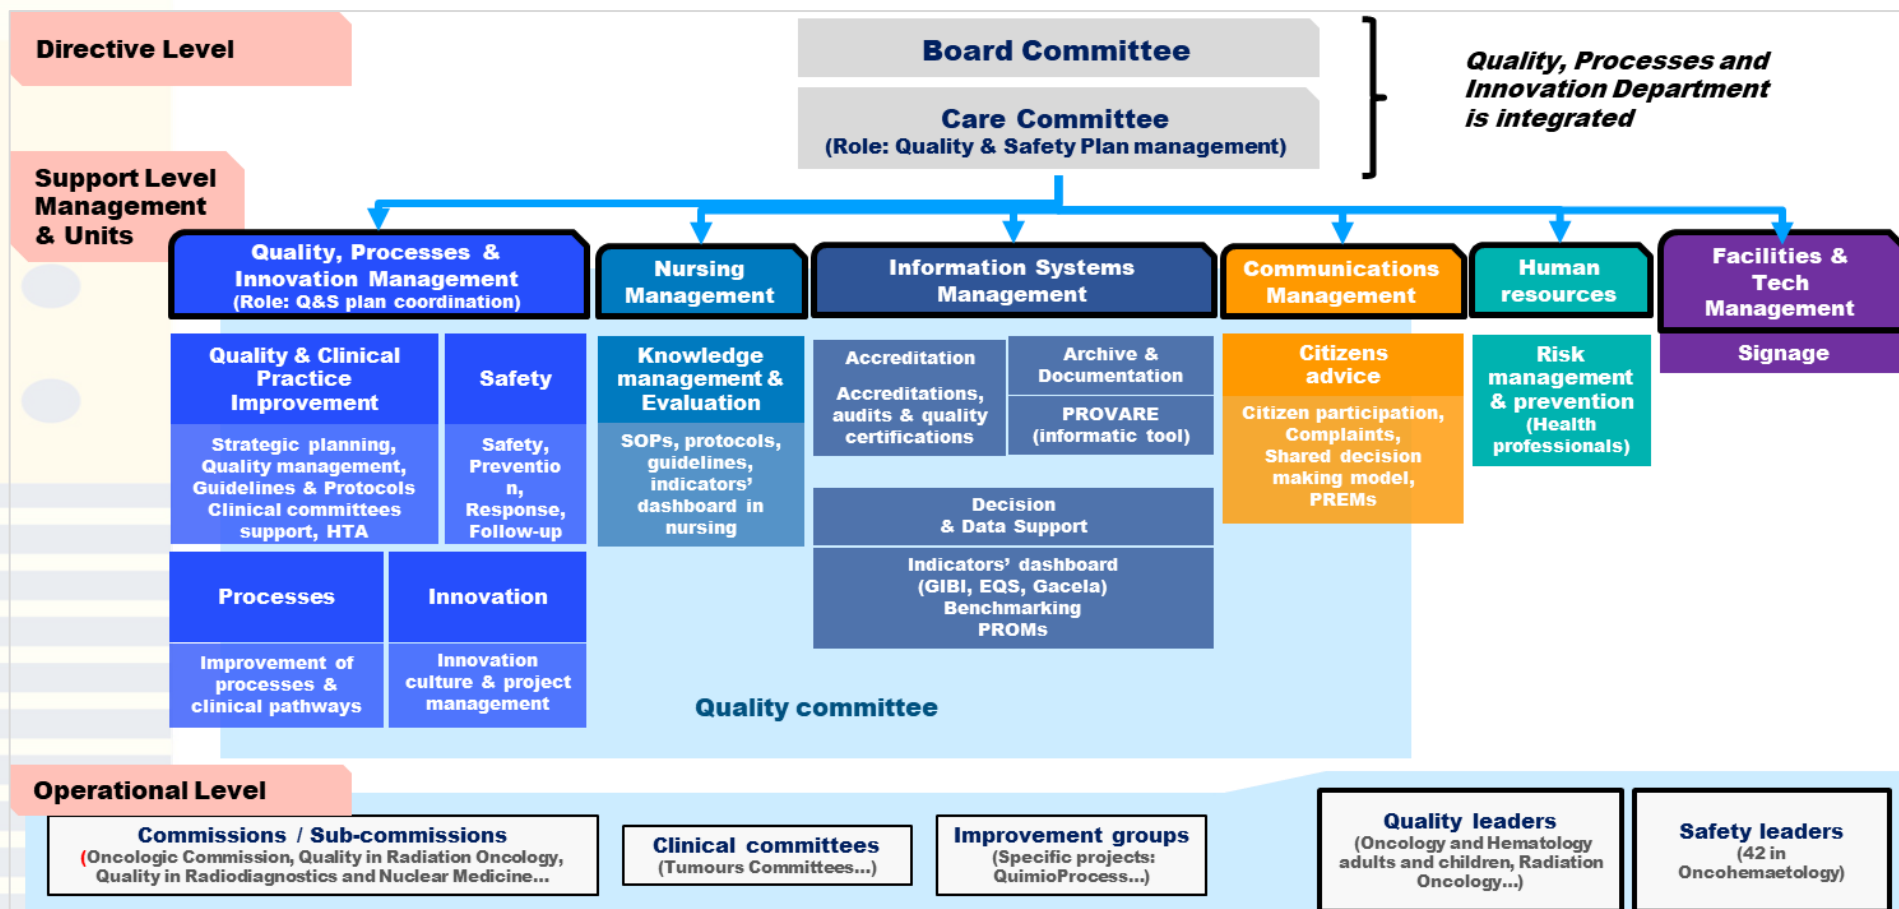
Directive Level

Board Committee

Care Committee
(Role: Quality & Safety Plan management)

Quality, Processes and Innovation Department is integrated

Support Level Management & Units

Quality, Processes & Innovation Management
(Role: Q&S plan coordination)

Nursing Management

Information Systems Management

Communications Management

Human resources

Facilities & Tech Management

Quality & Clinical Practice Improvement

Strategic planning, Quality management, Guidelines & Protocols Clinical committees support, HTA

Safety

Safety, Prevention, Response, Follow-up

Knowledge management & Evaluation

SOPs, protocols, guidelines, indicators' dashboard in nursing

Accreditation

Accreditations, audits & quality certifications

Archive & Documentation

PROVARE (informatic tool)

Citizens advice

Citizen participation, Complaints, Shared decision making model, PREMs

Risk management & prevention (Health professionals)

Signage

Decision & Data Support

Indicators' dashboard (GIBI, EQS, Gacela) Benchmarking PROMs

Processes

Improvement of processes & clinical pathways

Innovation

Innovation culture & project management

Quality committee

Operational Level

Commissions / Sub-commissions
(Oncologic Commission, Quality in Radiation Oncology, Quality in Radiodiagnostics and Nuclear Medicine...

Clinical committees
(Tumours Committees...)

Improvement groups
(Specific projects: QuimioProcess...)

Quality leaders
(Oncology and Hematology adults and children, Radiation Oncology...)

Safety leaders
(42 in Oncohematology)